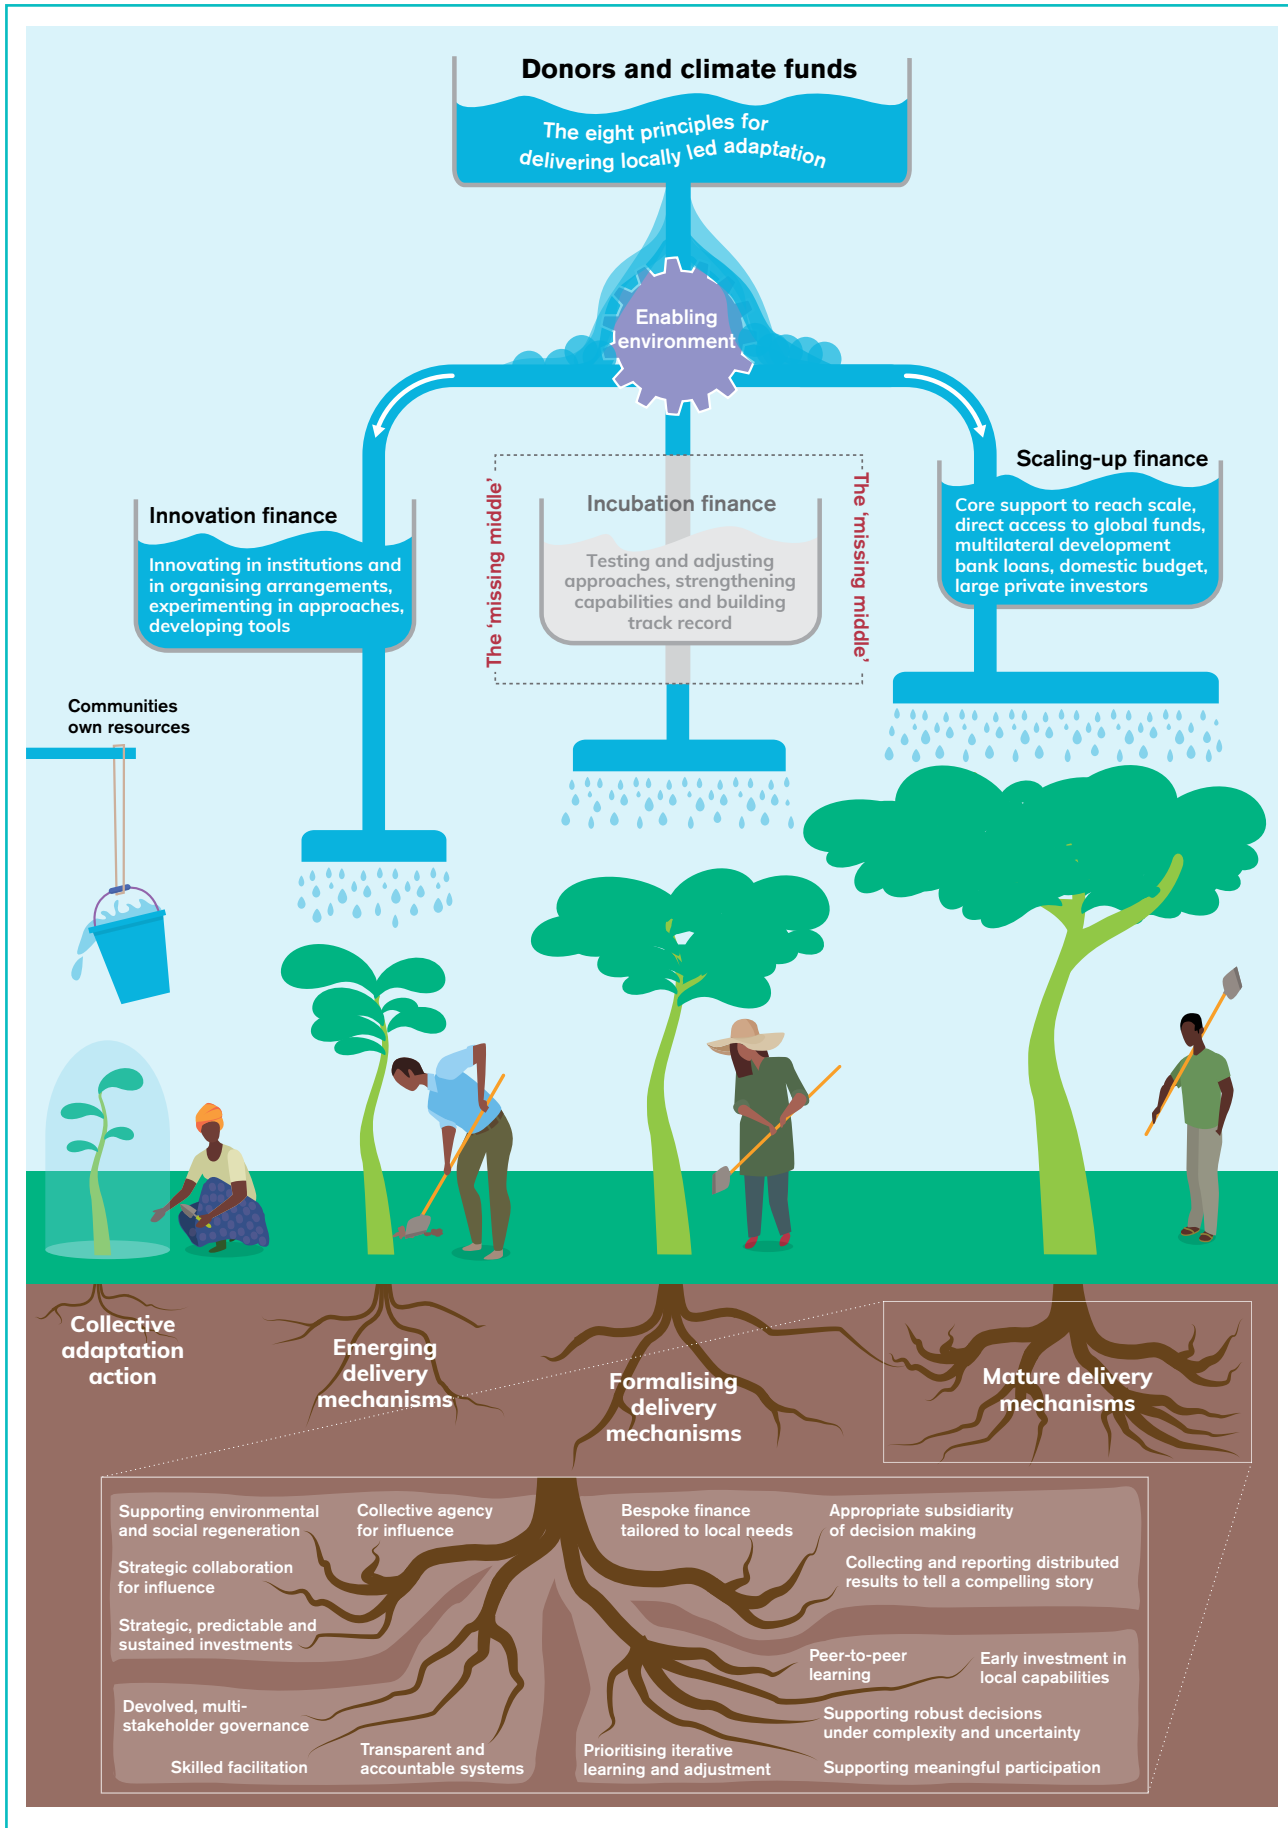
Donors and climate funds

The eight principles for delivering locally led adaptation

Enabling environment

Innovation finance

Innovating in institutions and in organising arrangements, experimenting in approaches, developing tools

The 'missing middle'

Incubation finance

Testing and adjusting approaches, strengthening capabilities and building track record

The 'missing middle'

Scaling-up finance

Core support to reach scale, direct access to global funds, multilateral development bank loans, domestic budget, large private investors

Communities own resources

Collective adaptation action

Emerging delivery mechanisms

Formalising delivery mechanisms

Mature delivery mechanisms

Supporting environmental and social regeneration

Collective agency for influence

Bespoke finance tailored to local needs

Appropriate subsidiarity of decision making

Collecting and reporting distributed results to tell a compelling story

Strategic collaboration for influence

Strategic, predictable and sustained investments

Peer-to-peer learning

Early investment in local capabilities

Devolved, multi-stakeholder governance

Supporting robust decisions under complexity and uncertainty

Skilled facilitation

Transparent and accountable systems

Prioritising iterative learning and adjustment

Supporting meaningful participation